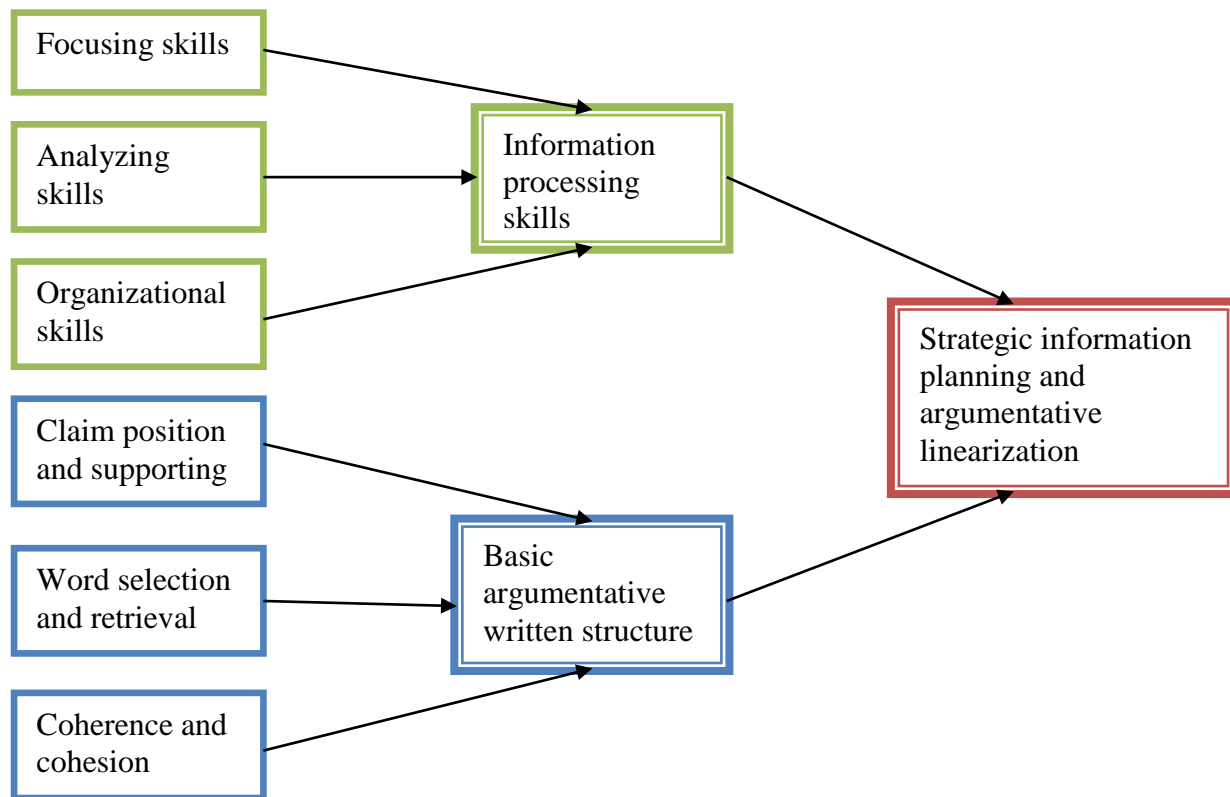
Focusing skills

Analyzing skills

Organizational skills

Information processing skills

Claim position and supporting

Word selection and retrieval

Coherence and cohesion

Basic argumentative written structure

Strategic information planning and argumentative linearization